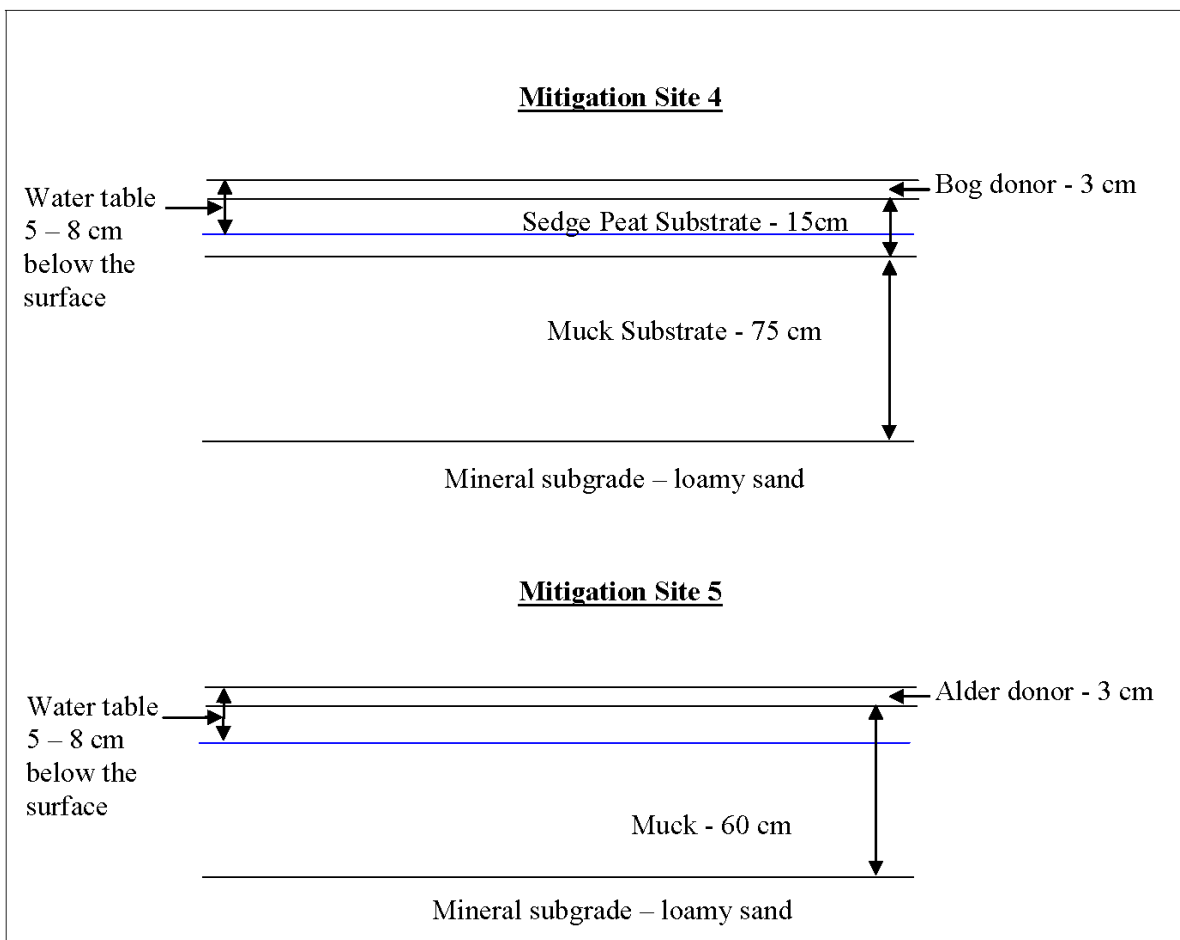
Mitigation Site 4

Water table 5 – 8 cm below the surface

Bog donor - 3 cm

Sedge Peat Substrate - 15cm

Muck Substrate - 75 cm

Mineral subgrade – loamy sand

Mitigation Site 5

Water table 5 – 8 cm below the surface

Alder donor - 3 cm

Muck - 60 cm

Mineral subgrade – loamy sand